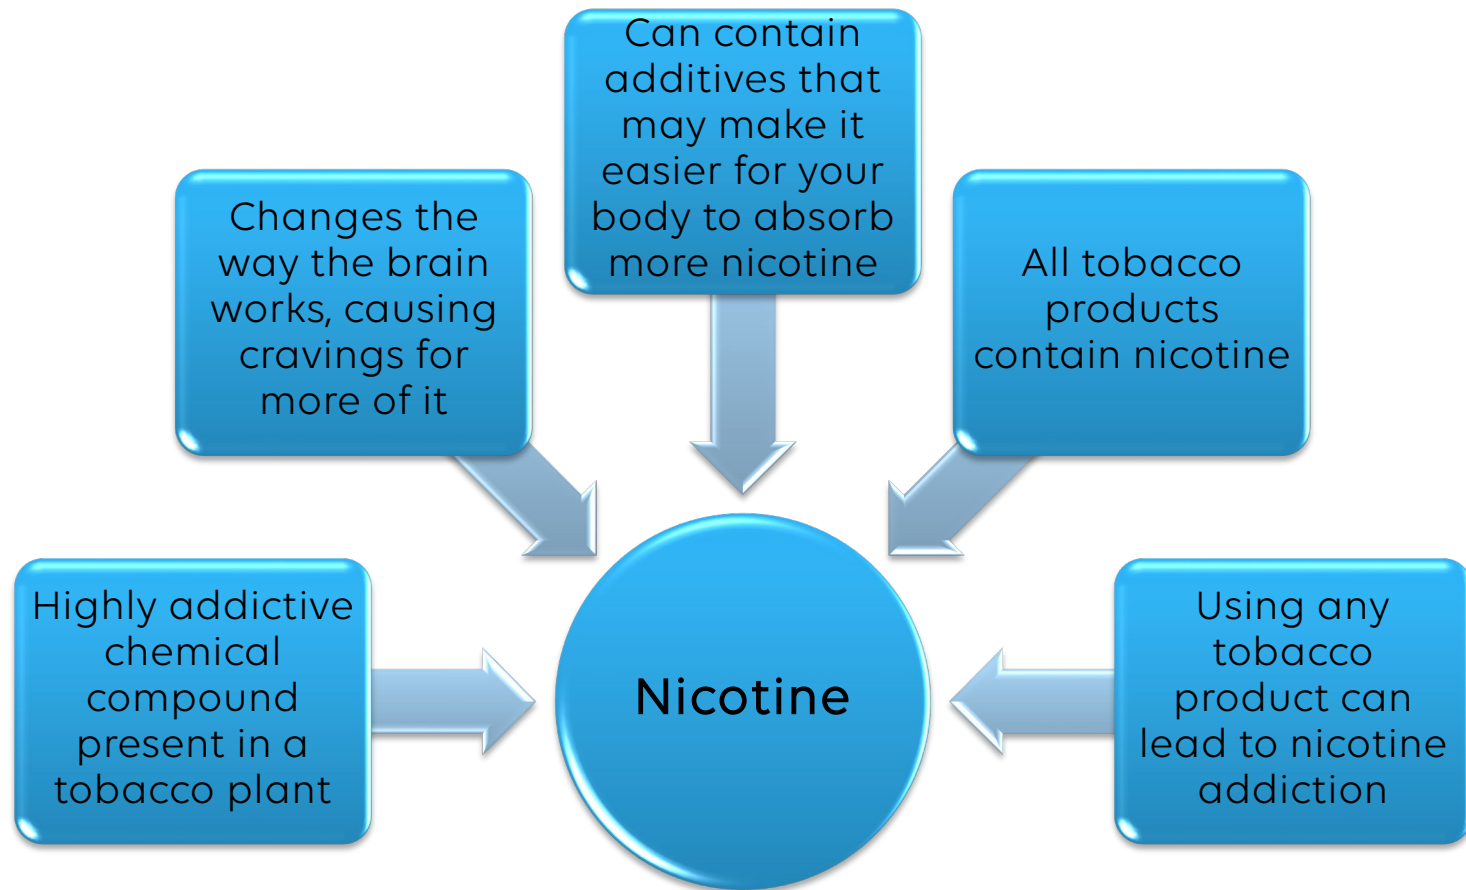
Can contain additives that may make it easier for your body to absorb more nicotine

Changes the way the brain works, causing cravings for more of it

All tobacco products contain nicotine

Highly addictive chemical compound present in a tobacco plant

Nicotine

Using any tobacco product can lead to nicotine addiction